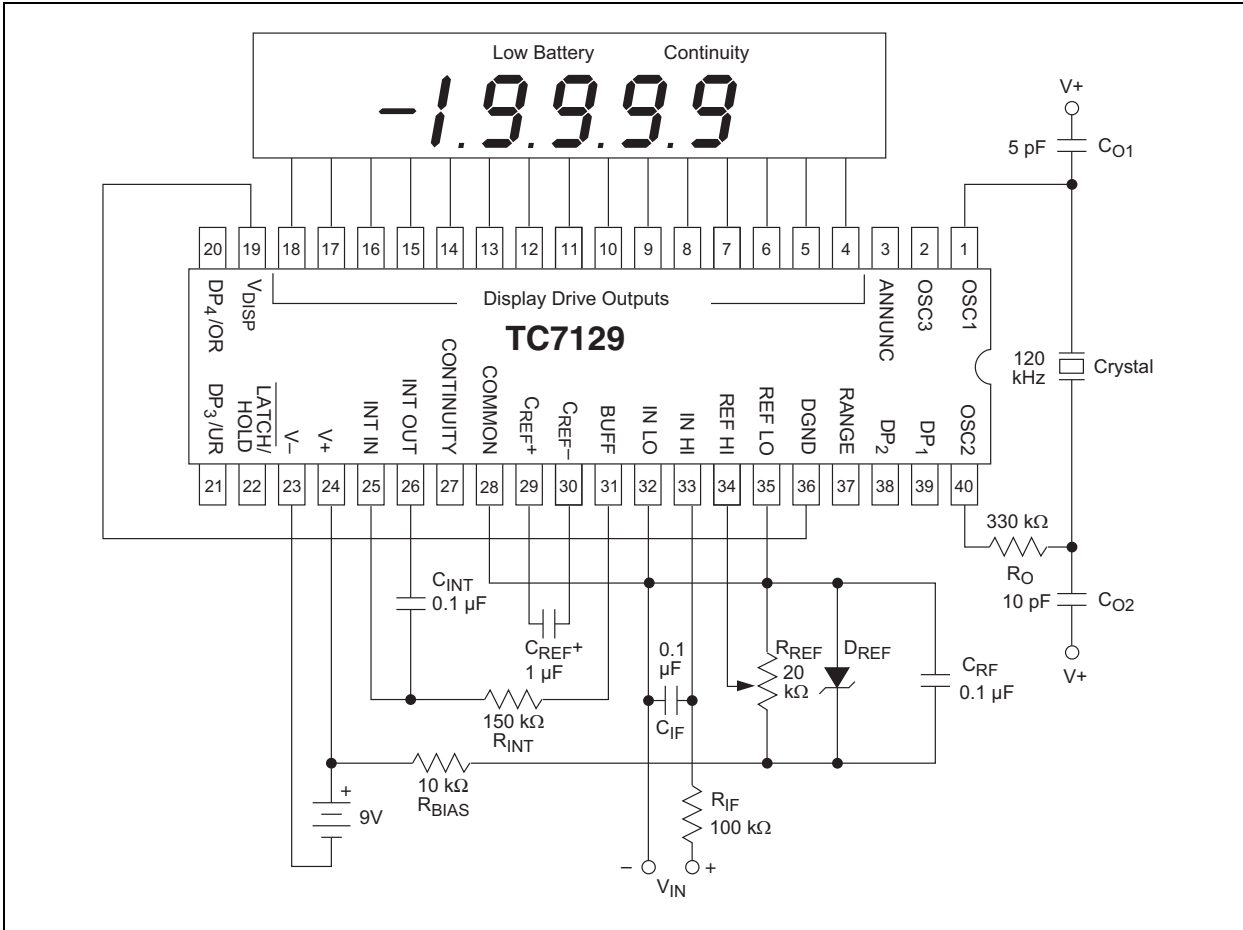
Low Battery Continuity

-1.9.9.9

V+

5 pF $C_{O1}$

20 19 18 17 16 15 14 13 12 11 10 9 8 7 6 5 4 3 2 1

$DP_4$/OR

$V_{DISP}$

Display Drive Outputs

ANNUNC

OSC3

OSC1

TC7129

120 kHz Crystal

$DP_3$/UR

LATCH/HOLD

V–

V+

INT IN

INT OUT

CONTINUITY

COMMON

$C_{REF}$+

$C_{REF}$–

BUFF

IN LO

IN HI

REF HI

REF LO

DGND

RANGE

$DP_2$

$DP_1$

OSC2

21 22 23 24 25 26 27 28 29 30 31 32 33 34 35 36 37 38 39 40

330 kΩ

$R_O$

10 pF $C_{O2}$

V+

$C_{INT}$
0.1 µF

$C_{REF}$+
1 µF

0.1 µF

$C_{IF}$

$R_{REF}$
20 kΩ

$D_{REF}$

$C_{RF}$
0.1 µF

150 kΩ
$R_{INT}$

10 kΩ
$R_{BIAS}$

+
9V

$R_{IF}$
100 kΩ

– +
$V_{IN}$